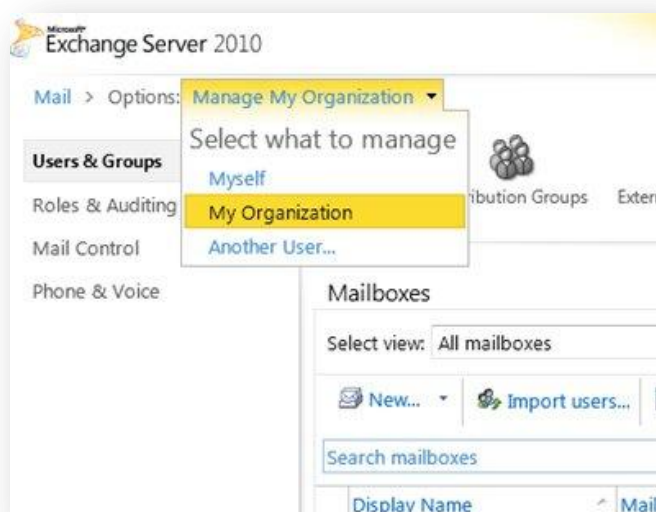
Microsoft Exchange Server 2010

Mail > Options: Manage My Organization ▾

Select what to manage
Myself
My Organization
Another User...

Users & Groups
Roles & Auditing
Mail Control
Phone & Voice

ibution Groups Exter

Mailboxes

Select view: All mailboxes

New... ▾ Import users...

Search mailboxes

Display Name Mail